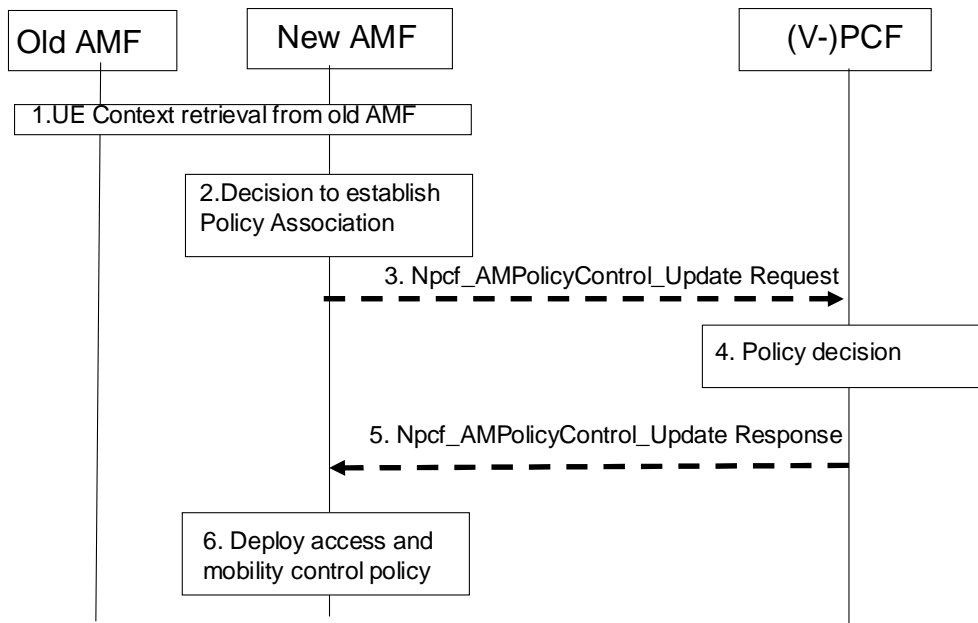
Old AMF

New AMF

(V-)PCF

1.UE Context retrieval from old AMF

2.Decision to establish Policy Association

3. Npcf_AMPolicyControl_Update Request

4. Policy decision

5. Npcf_AMPolicyControl_Update Response

6. Deploy access and mobility control policy